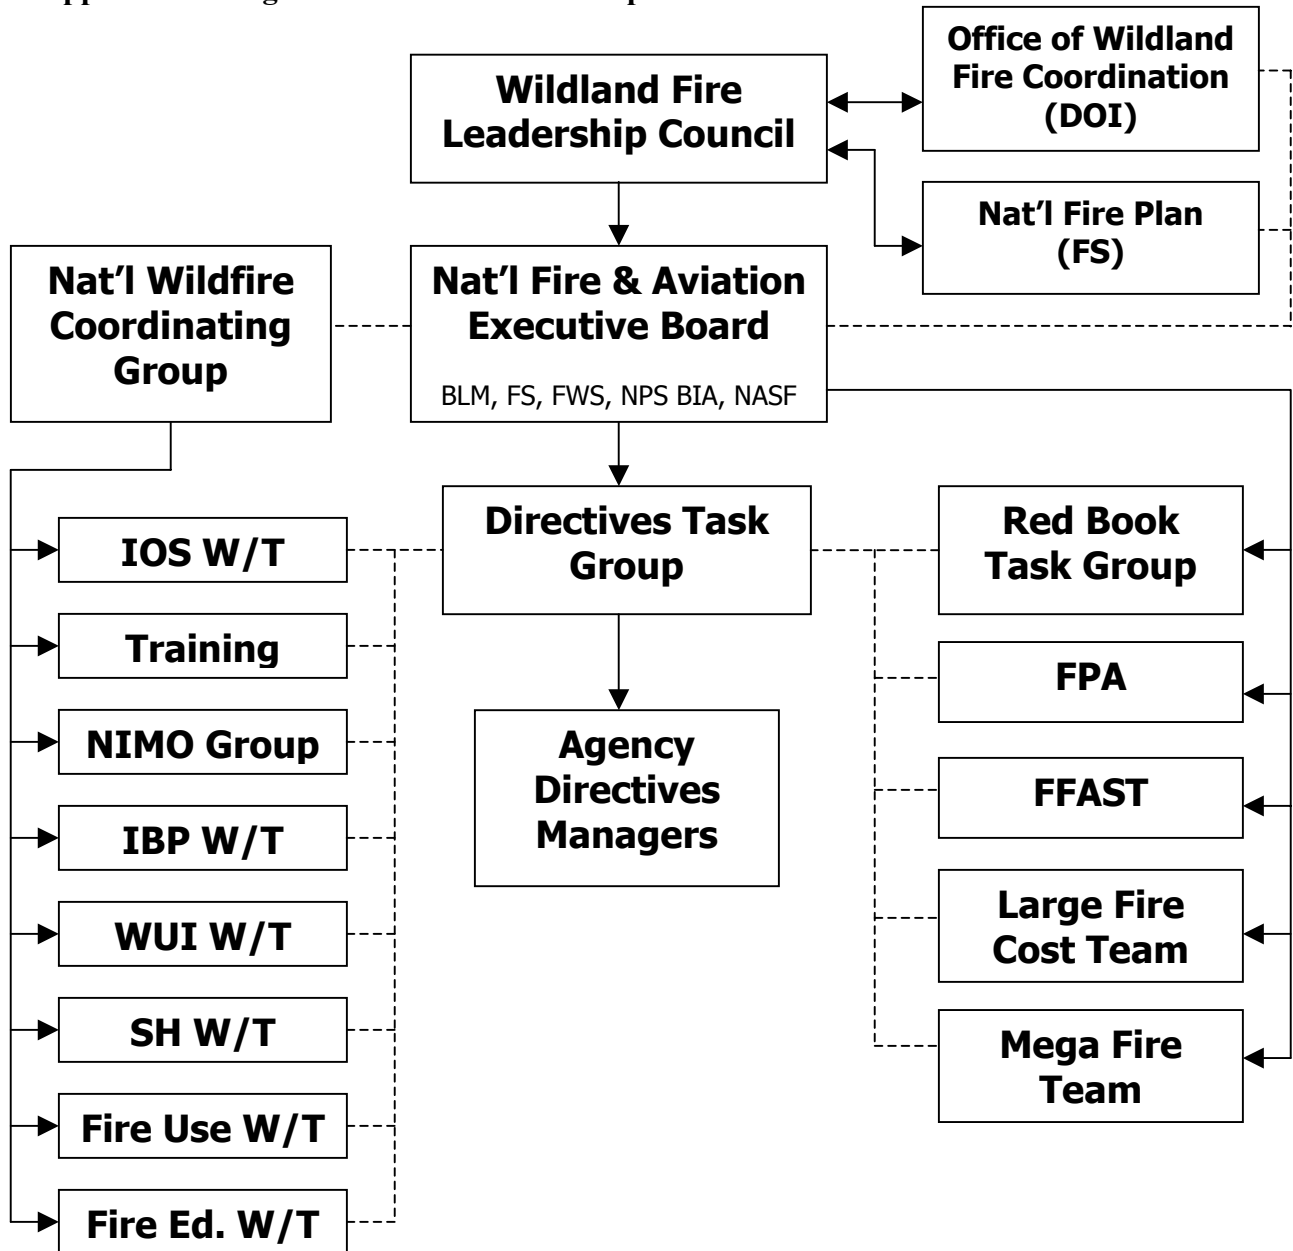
Wildland Fire Leadership Council

Office of Wildland Fire Coordination (DOI)

Nat'l Fire Plan (FS)

Nat'l Wildfire Coordinating Group

Nat'l Fire & Aviation Executive Board

BLM, FS, FWS, NPS BIA, NASF

IOS W/T

Training

NIMO Group

IBP W/T

WUI W/T

SH W/T

Fire Use W/T

Fire Ed. W/T

Directives Task Group

Agency Directives Managers

Red Book Task Group

FPA

FFAST

Large Fire Cost Team

Mega Fire Team